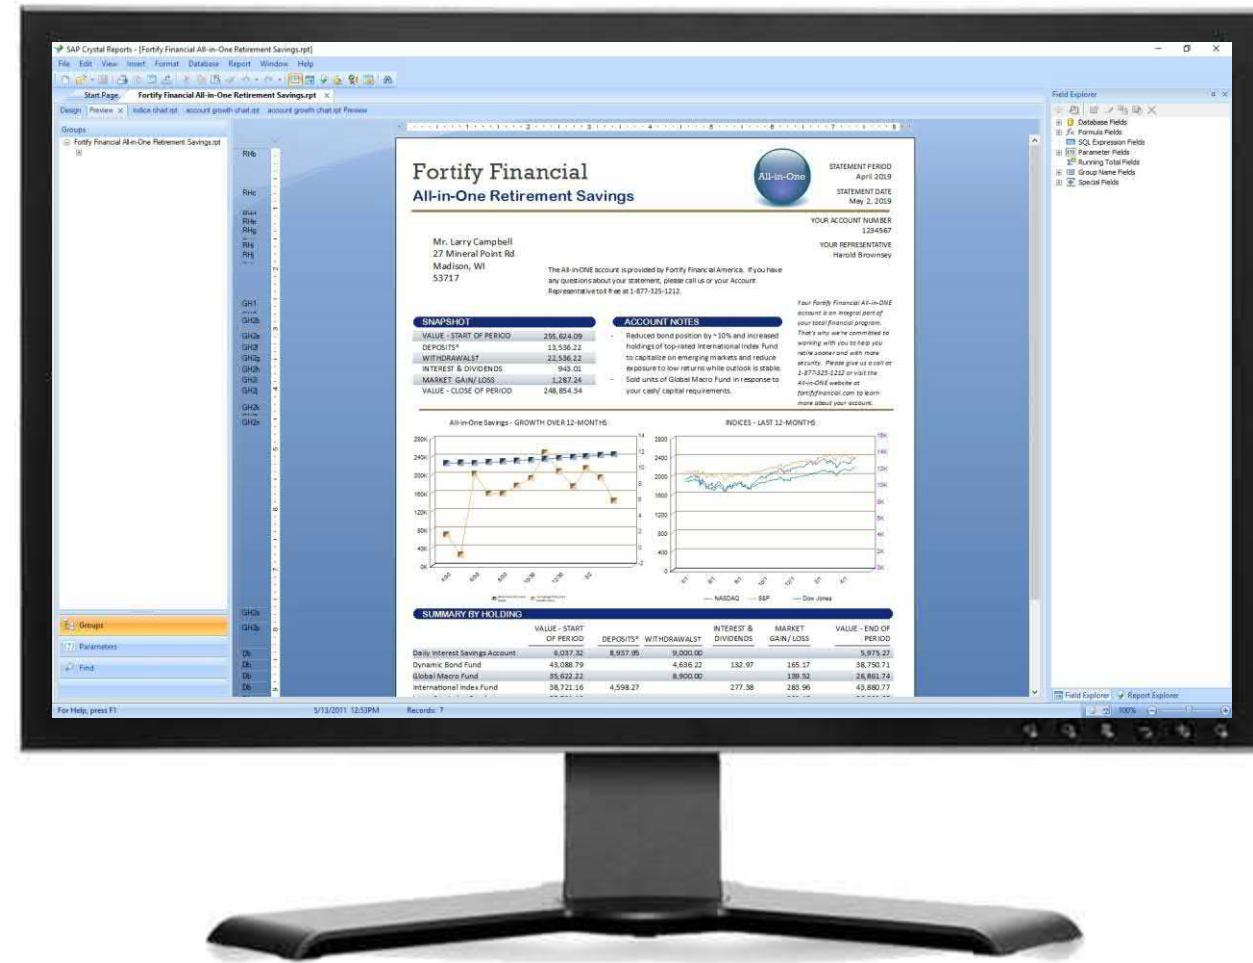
SAP Crystal Reports - [Fortify Financial All-in-One Retirement Savings.rpt]

File Edit View Insert Format Database Report Window Help

Start Page Fortify Financial All-in-One Retirement Savings.rpt ×

Design Preview × Indice chart.rpt account growth chart.rpt account growth chart.rpt Preview

Groups

Fortify Financial All-in-One Retirement Savings.rpt

RHb RHc RHe RHg RHh RHi RHj GH1 GH2b GH2e GH2f GH2g GH2h GH2i GH2j GH2k GH2n GH2o GH2p Db Db Db Db

Fortify Financial
All-in-One Retirement Savings

All-in-One

STATEMENT PERIOD
April 2019
STATEMENT DATE
May 2, 2019

YOUR ACCOUNT NUMBER
1234567
YOUR REPRESENTATIVE
Harold Brownsey

Mr. Larry Campbell
27 Mineral Point Rd
Madison, WI
53717

The All-in-ONE account is provided by Fortify Financial America. If you have any questions about your statement, please call us or your Account Representative toll free at 1-877-325-1212.

Your Fortify Financial All-in-ONE account is an integral part of your total financial program. That's why we're committed to working with you to help you retire sooner and with more security. Please give us a call at 1-877-325-1212 or visit the All-in-ONE website at fortifyfinancial.com to learn more about your account.

SNAPSHOT

| VALUE - START OF PERIOD | 255,624.09 |
|---|---|
| DEPOSITS* | 13,536.22 |
| WITHDRAWALS† | 22,536.22 |
| INTEREST & DIVIDENDS | 943.01 |
| MARKET GAIN/LOSS | 1,287.24 |
| VALUE - CLOSE OF PERIOD | 248,854.34 |

ACCOUNT NOTES

- Reduced bond position by ~10% and increased holdings of top-rated International Index Fund to capitalize on emerging markets and reduce exposure to low returns while outlook is stable.
- Sold units of Global Macro Fund in response to your cash/capital requirements.

All-in-One Savings - GROWTH OVER 12-MONTHS

INDICES - LAST 12-MONTHS

— NASDAQ — S&P — Dow Jones

SUMMARY BY HOLDING

| | VALUE - START OF PERIOD | DEPOSITS* | WITHDRAWALS† | INTEREST & DIVIDENDS | MARKET GAIN/LOSS | VALUE - END OF PERIOD |
|---|---|---|---|---|---|---|
| Daily Interest Savings Account | 6,037.32 | 8,937.95 | 9,000.00 | | | 5,975.27 |
| Dynamic Bond Fund | 43,088.79 | | 4,636.22 | 132.97 | 165.17 | 38,750.71 |
| Global Macro Fund | 35,622.22 | | 8,900.00 | | 139.52 | 26,861.74 |
| International Index Fund | 38,721.16 | 4,598.27 | | 277.38 | 283.96 | 43,880.77 |

Groups
Parameters
Find

Field Explorer
Database Fields
Formula Fields
SQL Expression Fields
Parameter Fields
Running Total Fields
Group Name Fields
Special Fields

Field Explorer Report Explorer

For Help, press F1 5/13/2011 12:53PM Records: 7 100%